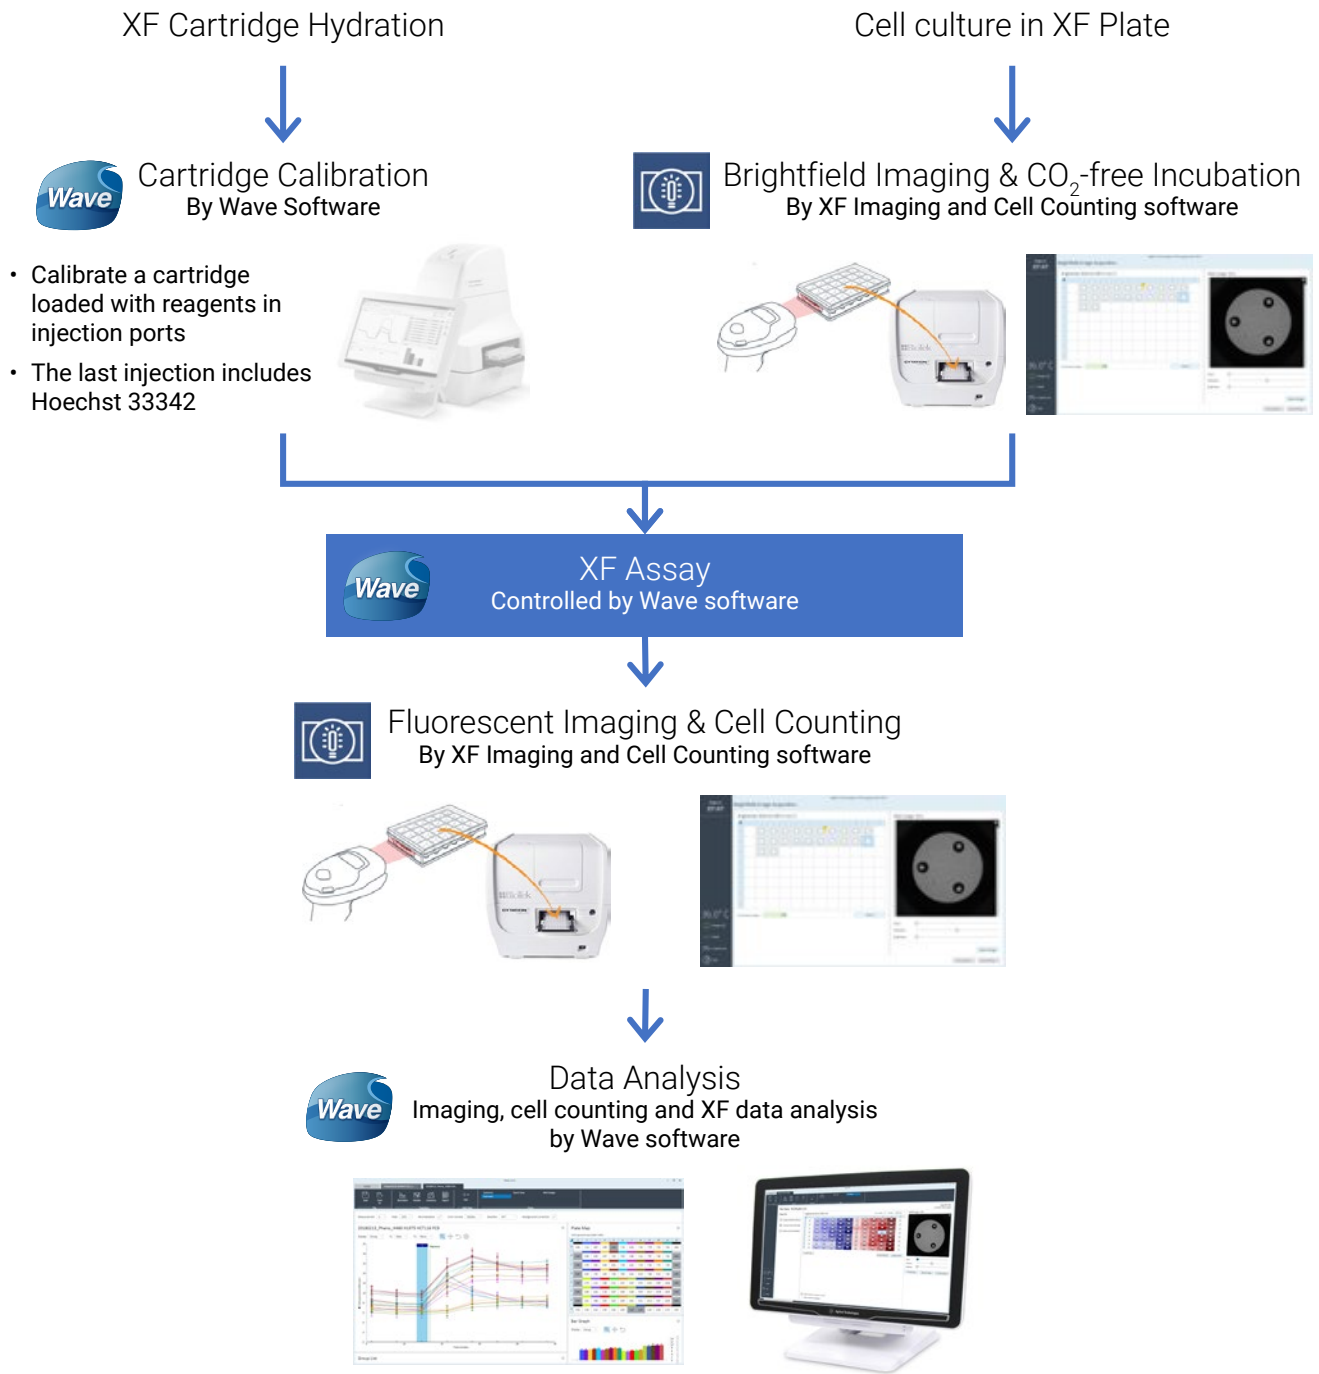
XF Cartridge Hydration

Cell culture in XF Plate

Wave

Cartridge Calibration
By Wave Software

Brightfield Imaging & $CO_2$-free Incubation
By XF Imaging and Cell Counting software

• Calibrate a cartridge loaded with reagents in injection ports

• The last injection includes Hoechst 33342

Wave

XF Assay
Controlled by Wave software

Fluorescent Imaging & Cell Counting
By XF Imaging and Cell Counting software

Wave

Data Analysis
Imaging, cell counting and XF data analysis by Wave software